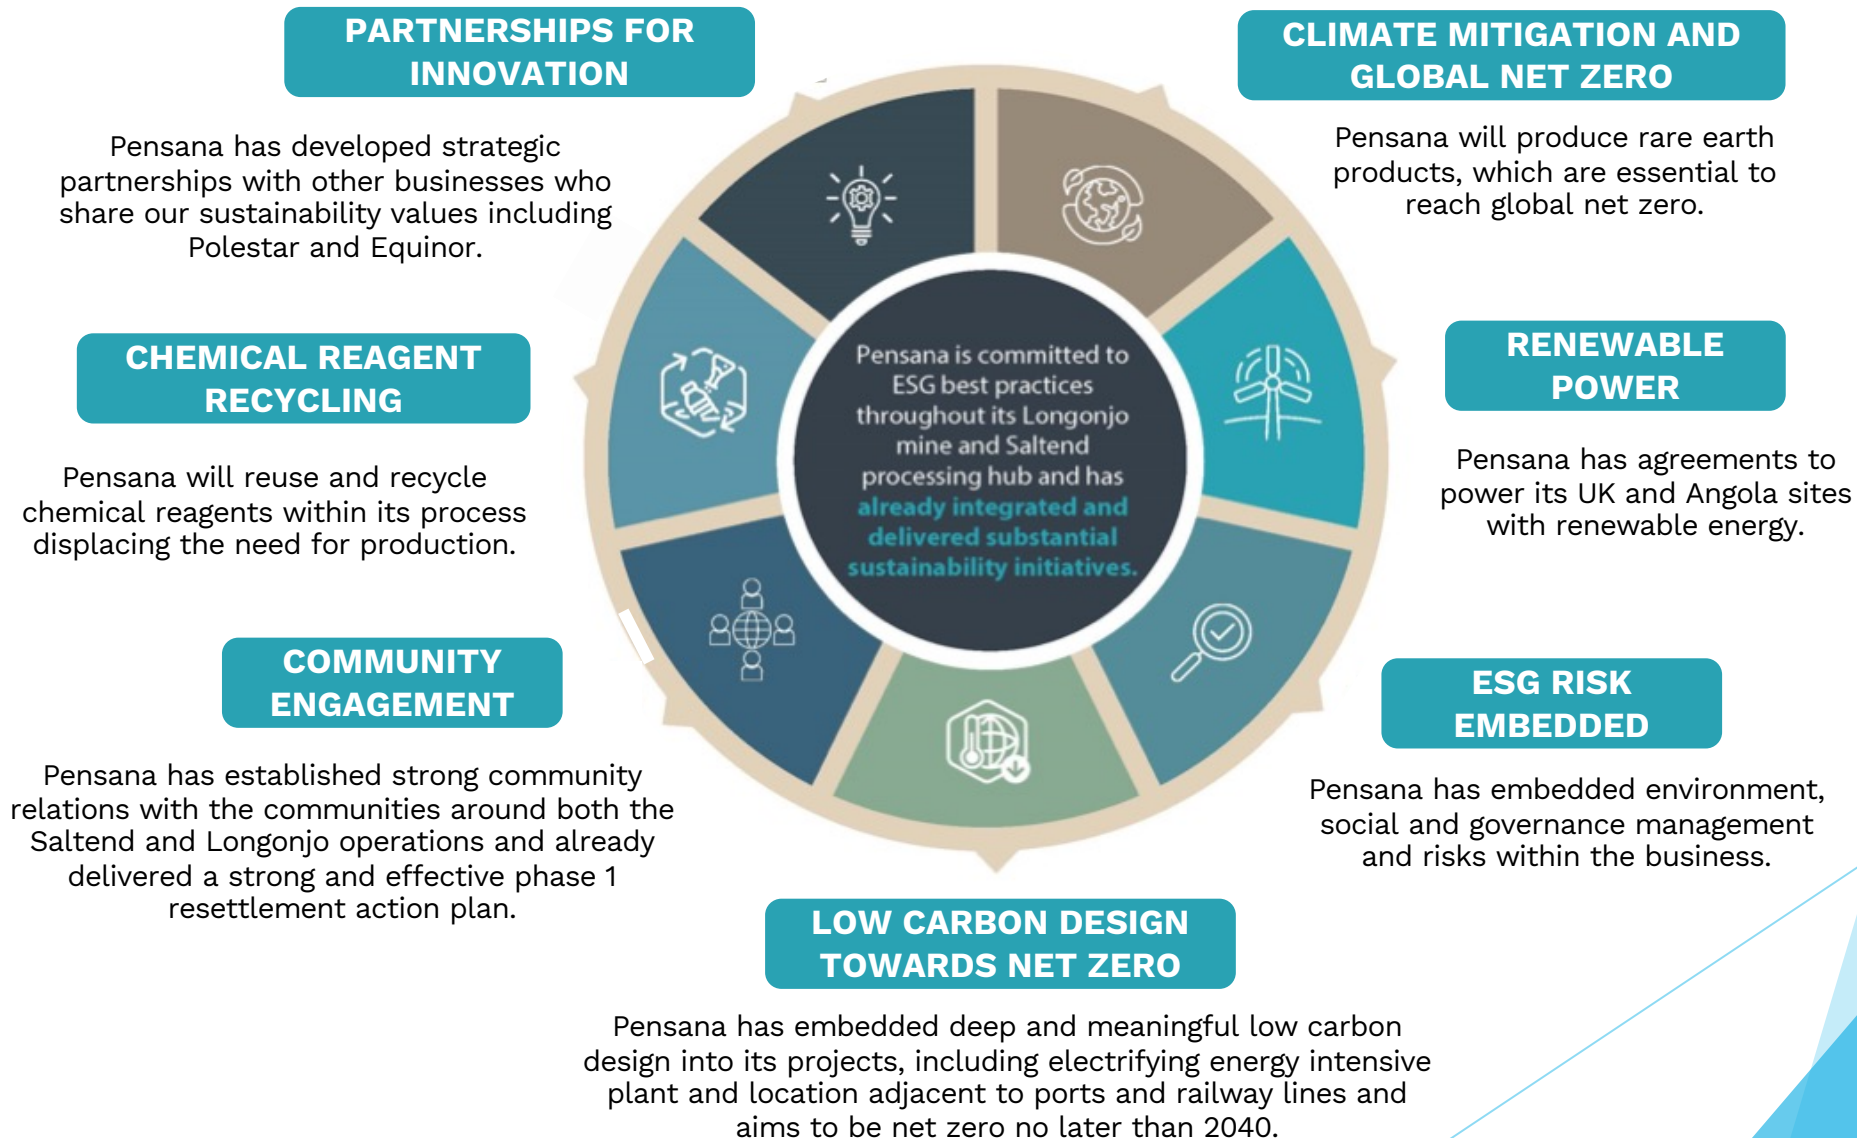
PARTNERSHIPS FOR INNOVATION

Pensana has developed strategic partnerships with other businesses who share our sustainability values including Polestar and Equinor.

CLIMATE MITIGATION AND GLOBAL NET ZERO

Pensana will produce rare earth products, which are essential to reach global net zero.

CHEMICAL REAGENT RECYCLING

Pensana will reuse and recycle chemical reagents within its process displacing the need for production.

Pensana is committed to ESG best practices throughout its Longonjo mine and Saltend processing hub and has already integrated and delivered substantial sustainability initiatives.

RENEWABLE POWER

Pensana has agreements to power its UK and Angola sites with renewable energy.

COMMUNITY ENGAGEMENT

Pensana has established strong community relations with the communities around both the Saltend and Longonjo operations and already delivered a strong and effective phase 1 resettlement action plan.

ESG RISK EMBEDDED

Pensana has embedded environment, social and governance management and risks within the business.

LOW CARBON DESIGN TOWARDS NET ZERO

Pensana has embedded deep and meaningful low carbon design into its projects, including electrifying energy intensive plant and location adjacent to ports and railway lines and aims to be net zero no later than 2040.